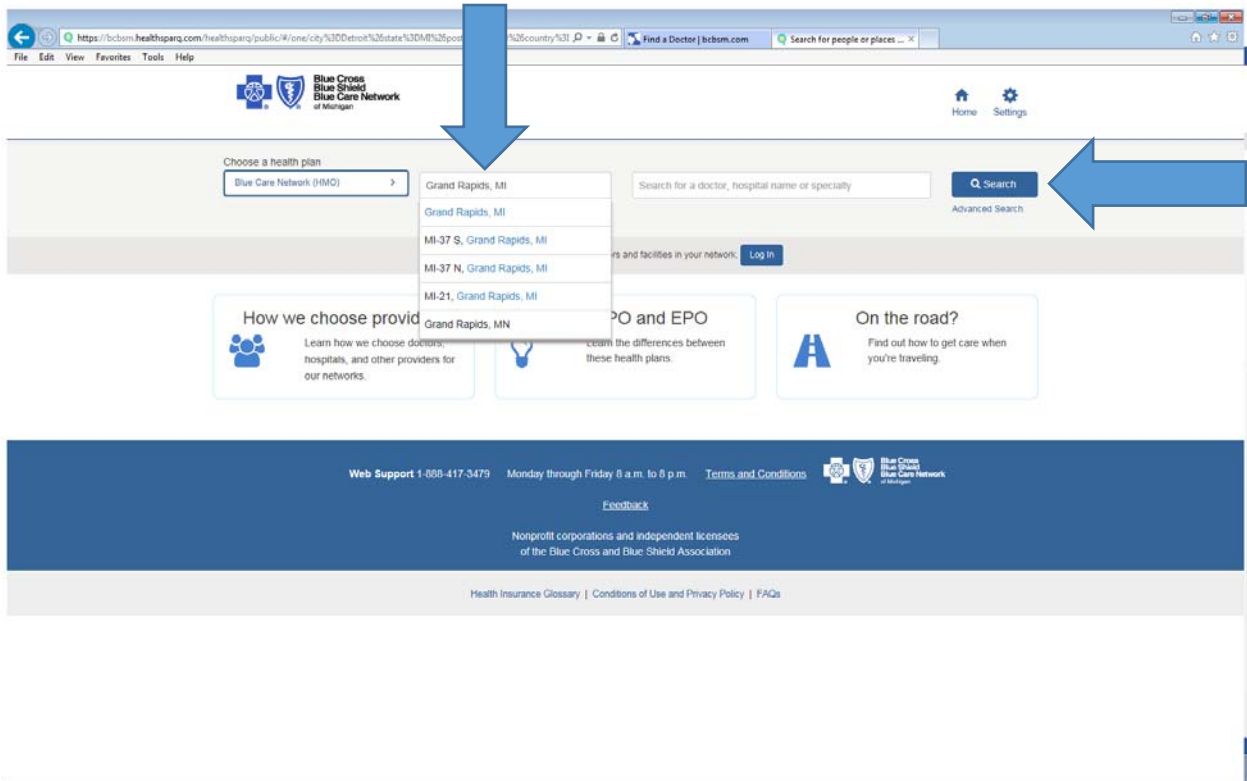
https://bcbsm.healthsparq.com/healthsparq/public/#/one/city%3DDetroit%26state%3DMI%26post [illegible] %26country%3I

Find a Doctor | bcbsm.com

Search for people or places ...

File Edit View Favorites Tools Help

Blue Cross Blue Shield Blue Care Network of Michigan

Home Settings

Choose a health plan

Blue Care Network (HMO)

Grand Rapids, MI

Search for a doctor, hospital name or specialty

Search

Advanced Search

Grand Rapids, MI

MI-37 S, Grand Rapids, MI

MI-37 N, Grand Rapids, MI

MI-21, Grand Rapids, MI

Grand Rapids, MN

rs and facilities in your network. Log In

How we choose provid

Learn how we choose doctors, hospitals, and other providers for our networks.

PO and EPO

Learn the differences between these health plans.

On the road?

Find out how to get care when you're traveling.

Web Support 1-888-417-3479 Monday through Friday 8 a.m. to 8 p.m. Terms and Conditions

Blue Cross Blue Shield Blue Care Network of Michigan

Feedback

Nonprofit corporations and independent licensees of the Blue Cross and Blue Shield Association

Health Insurance Glossary | Conditions of Use and Privacy Policy | FAQs